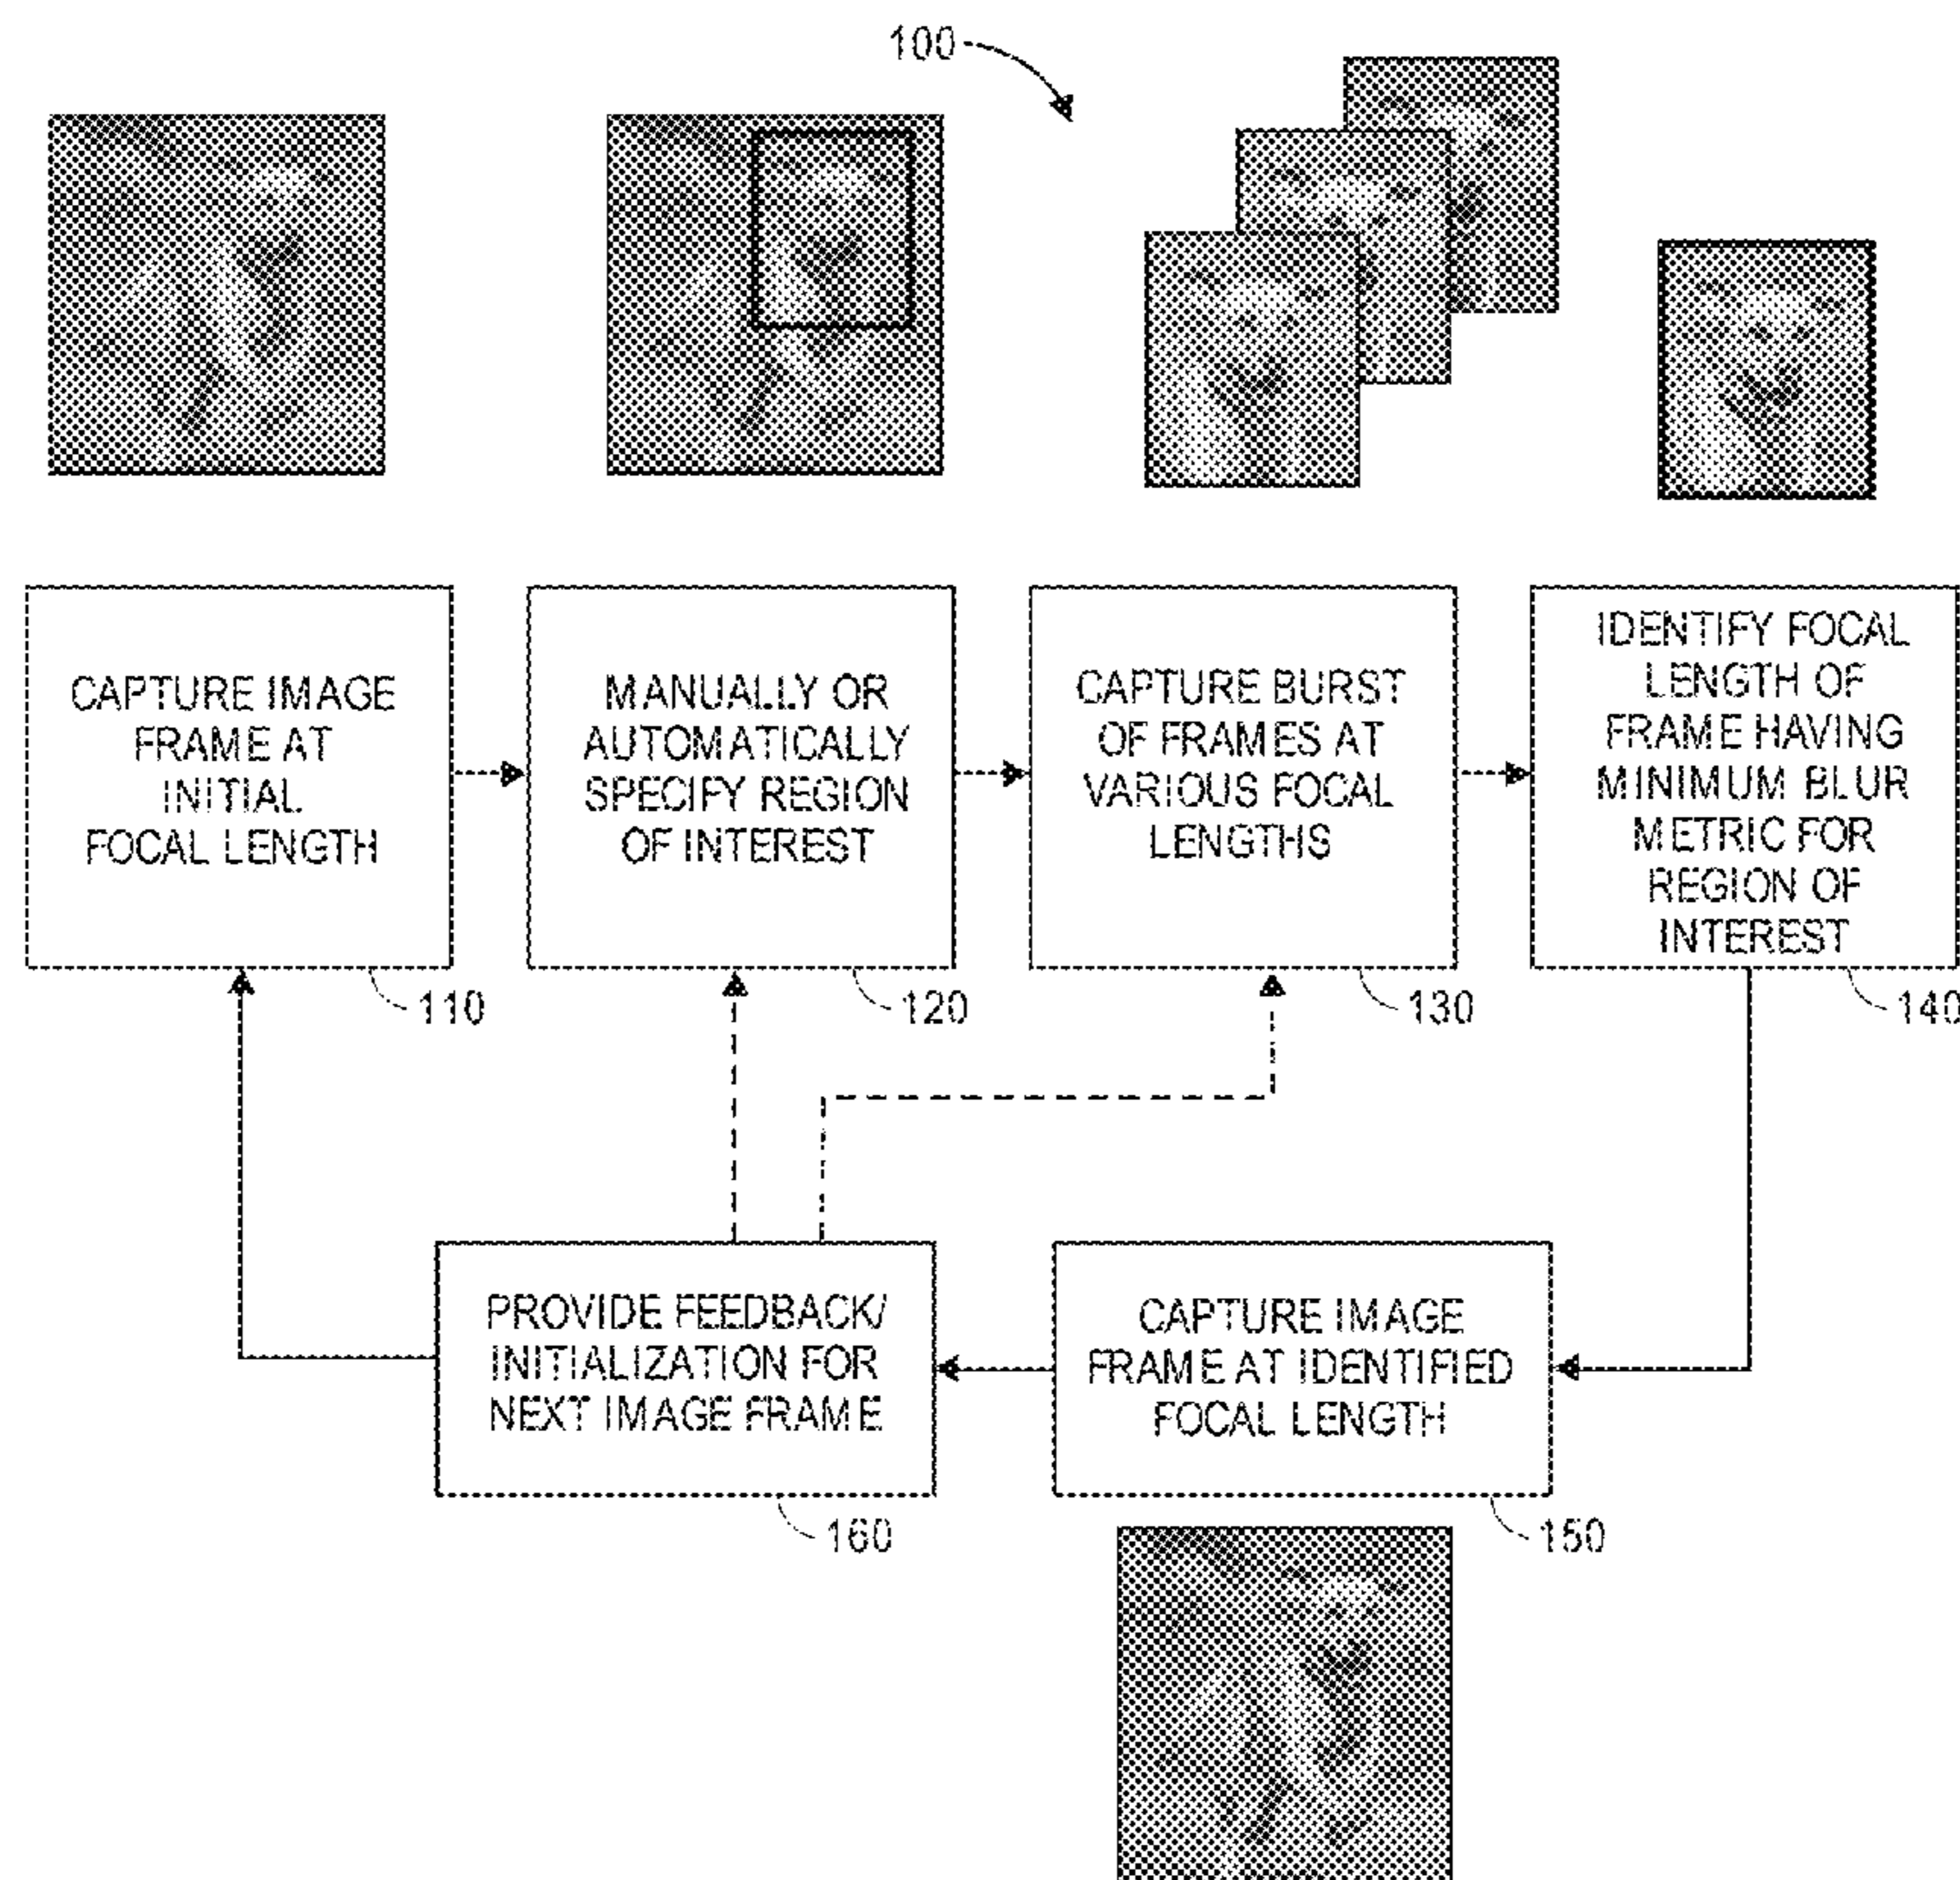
100

CAPTURE IMAGE FRAME AT INITIAL FOCAL LENGTH

110

MANUALLY OR AUTOMATICALLY SPECIFY REGION OF INTEREST

120

CAPTURE BURST OF FRAMES AT VARIOUS FOCAL LENGTHS

130

IDENTIFY FOCAL LENGTH OF FRAME HAVING MINIMUM BLUR METRIC FOR REGION OF INTEREST

140

PROVIDE FEEDBACK/ INITIALIZATION FOR NEXT IMAGE FRAME

160

CAPTURE IMAGE FRAME AT IDENTIFIED FOCAL LENGTH

150